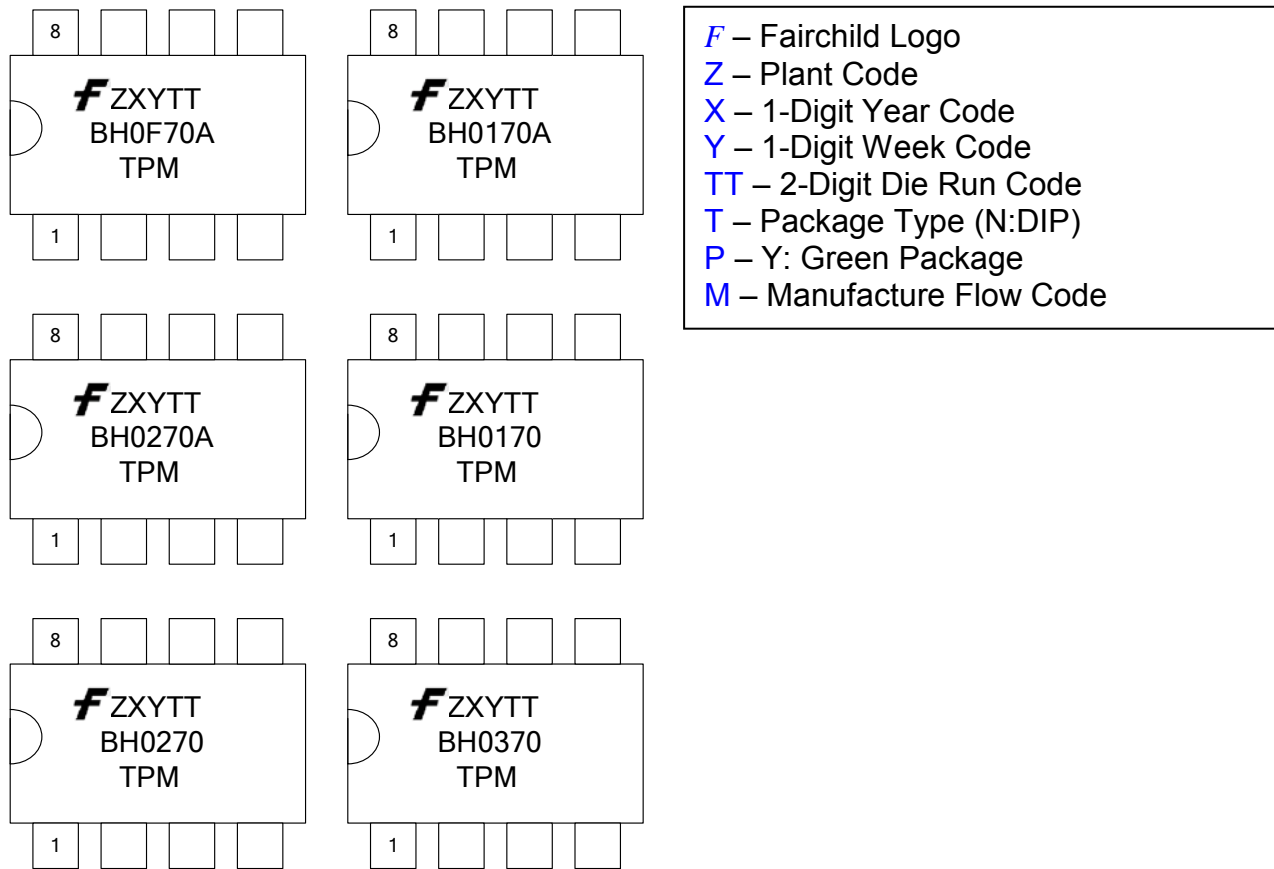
8
ZXYTT
BH0F70A
TPM
1

8
ZXYTT
BH0170A
TPM
1

F – Fairchild Logo
Z – Plant Code
X – 1-Digit Year Code
Y – 1-Digit Week Code
TT – 2-Digit Die Run Code
T – Package Type (N:DIP)
P – Y: Green Package
M – Manufacture Flow Code

8
ZXYTT
BH0270A
TPM
1

8
ZXYTT
BH0170
TPM
1

8
ZXYTT
BH0270
TPM
1

8
ZXYTT
BH0370
TPM
1